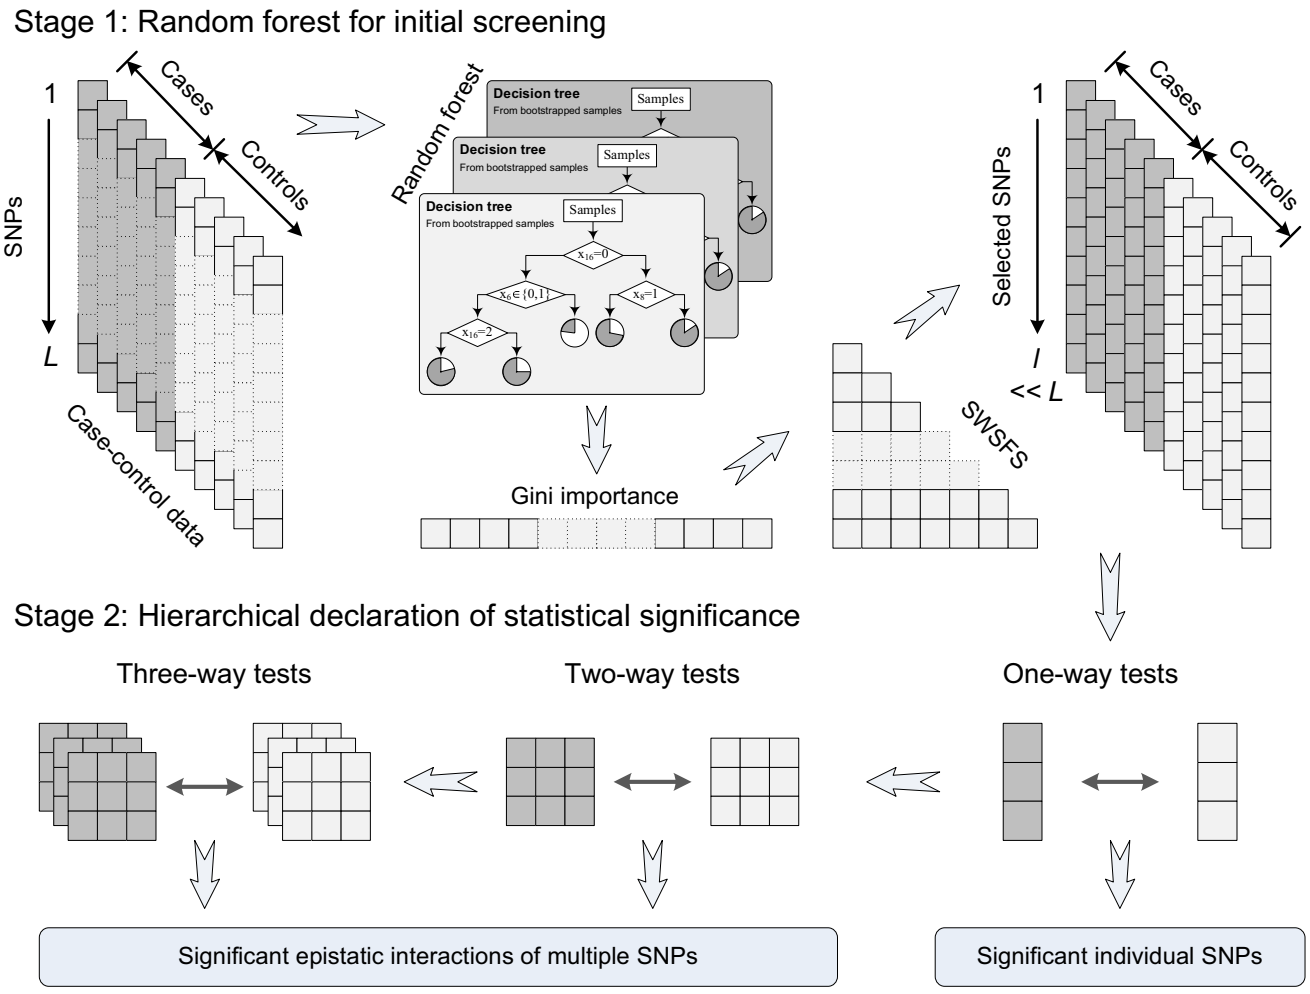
Stage 1: Random forest for initial screening

1

SNPs

L

Cases

Controls

Case-control data

Random forest

Decision tree
From bootstrapped samples
Samples

Decision tree
From bootstrapped samples
Samples

Decision tree
From bootstrapped samples
Samples

$x_{16}=0$

$x_6 \in \{0,1\}$

$x_8=1$

$x_{16}=2$

Gini importance

SWSFS

1

Selected SNPs

$l$
$<< L$

Cases

Controls

Stage 2: Hierarchical declaration of statistical significance

Three-way tests

Two-way tests

One-way tests

Significant epistatic interactions of multiple SNPs

Significant individual SNPs